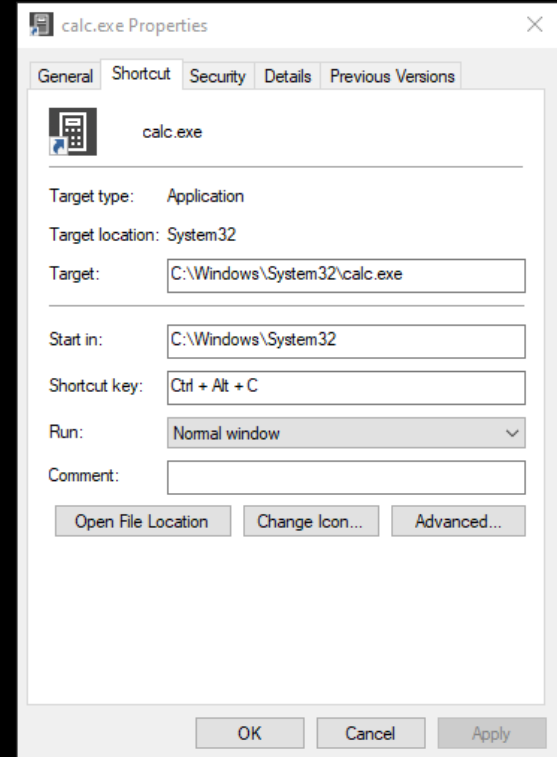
calc.exe Properties

General | Shortcut | Security | Details | Previous Versions

calc.exe

Target type: Application

Target location: System32

Target: C:\Windows\System32\calc.exe

Start in: C:\Windows\System32

Shortcut key: Ctrl + Alt + C

Run: Normal window

Comment:

Open File Location | Change Icon... | Advanced...

OK | Cancel | Apply